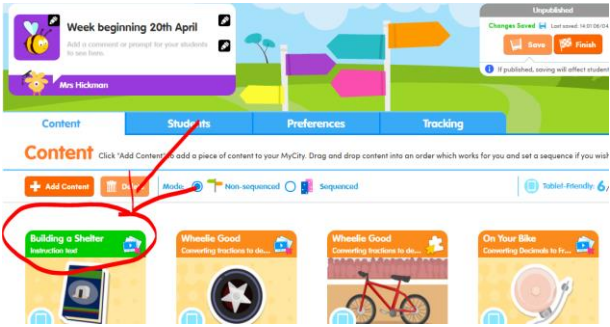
Week beginning 20th April

Add a comment or prompt for your students to see here.

Mrs Hickman

Unpublished

Changes Saved

Last saved: 14:01 08/04

Save

Finish

If published, saving will affect students

Content

Students

Preferences

Tracking

Content Click "Add Content" to add a piece of content to your MyCity. Drag and drop content into an order which works for you and set a sequence if you wish

Add Content

Delete

Mode

Non-sequenced

Sequenced

Tablet-Friendly

Building a Shelter
Instruction text

Wheelie Good
Converting fractions to de...

Wheelie Good
Converting fractions to de...

On Your Bike
Converting Decimals to Fr...